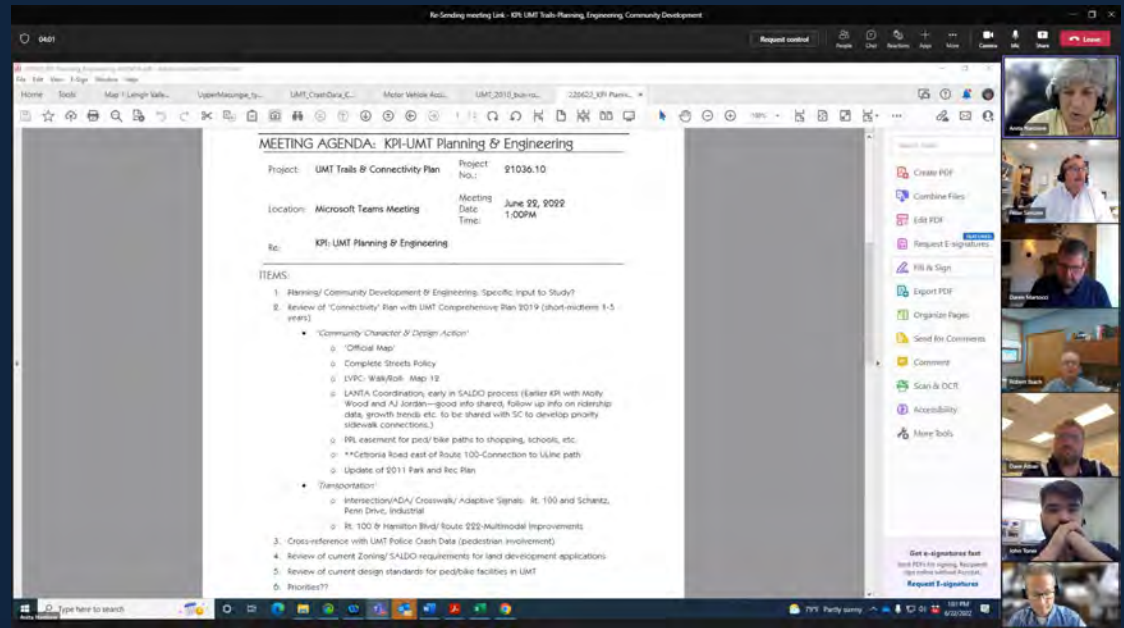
Re-Sending meeting Link - KPI: UMT Trails-Planning, Engineering, Community Development

04:01

Request control

People Chat Reactions Apps More Camera Mic Share Leave

File Edit View E-Sign Window Help

Home Tools Map 1 Lehigh Valle... UpperMacungie_ty... UMT_CrashData_C... Motor Vehicle Acci... UMT_2010_bus-ro... 220622_KPI Plann...

MEETING AGENDA: KPI-UMT Planning & Engineering

Project: UMT Trails & Connectivity Plan Project No.: 21036.10

Location: Microsoft Teams Meeting Meeting Date Time: June 22, 2022 1:00PM

Re: KPI: UMT Planning & Engineering

ITEMS:

1. Planning/ Community Development & Engineering: Specific Input to Study?
2. Review of "Connectivity" Plan with UMT Comprehensive Plan 2019 (short-midterm 1-5 years)
• "Community Character & Design Action"
o "Official Map"
o Complete Streets Policy
o LVPC: Walk/Roll- Map 12
o LANTA Coordination, early in SALDO process (Earlier KPI with Molly Wood and AJ Jordan—good info shared, follow up info on ridership data, growth trends etc. to be shared with SC to develop priority sidewalk connections.)
o PPL easement for ped/ bike paths to shopping, schools, etc.
o **Cetronia Road east of Route 100-Connection to ULine path
o Update of 2011 Park and Rec Plan
• "Transportation"
o Intersection/ADA/ Crosswalk/ Adaptive Signals: Rt. 100 and Schantz, Penn Drive, Industrial
o Rt. 100 & Hamilton Blvd/ Route 222-Multimodal Improvements
3. Cross-reference with UMT Police Crash Data (pedestrian involvement)
4. Review of current Zoning/ SALDO requirements for land development applications
5. Review of current design standards for ped/bike facilities in UMT
6. Priorities??

Search tools

Create PDF
Combine Files
Edit PDF
Request E-signatures
Fill & Sign
Export PDF
Organize Pages
Send for Comments
Comment
Scan & OCR
Accessibility
More Tools

Get e-signatures fast
Request E-signatures

Anita Hamilton
Peter Solomon
Darren Marinucci
Robert Riach
Dave Alban
John Tanner

Type here to search

79°F Partly sunny
1:01 PM
6/22/2022